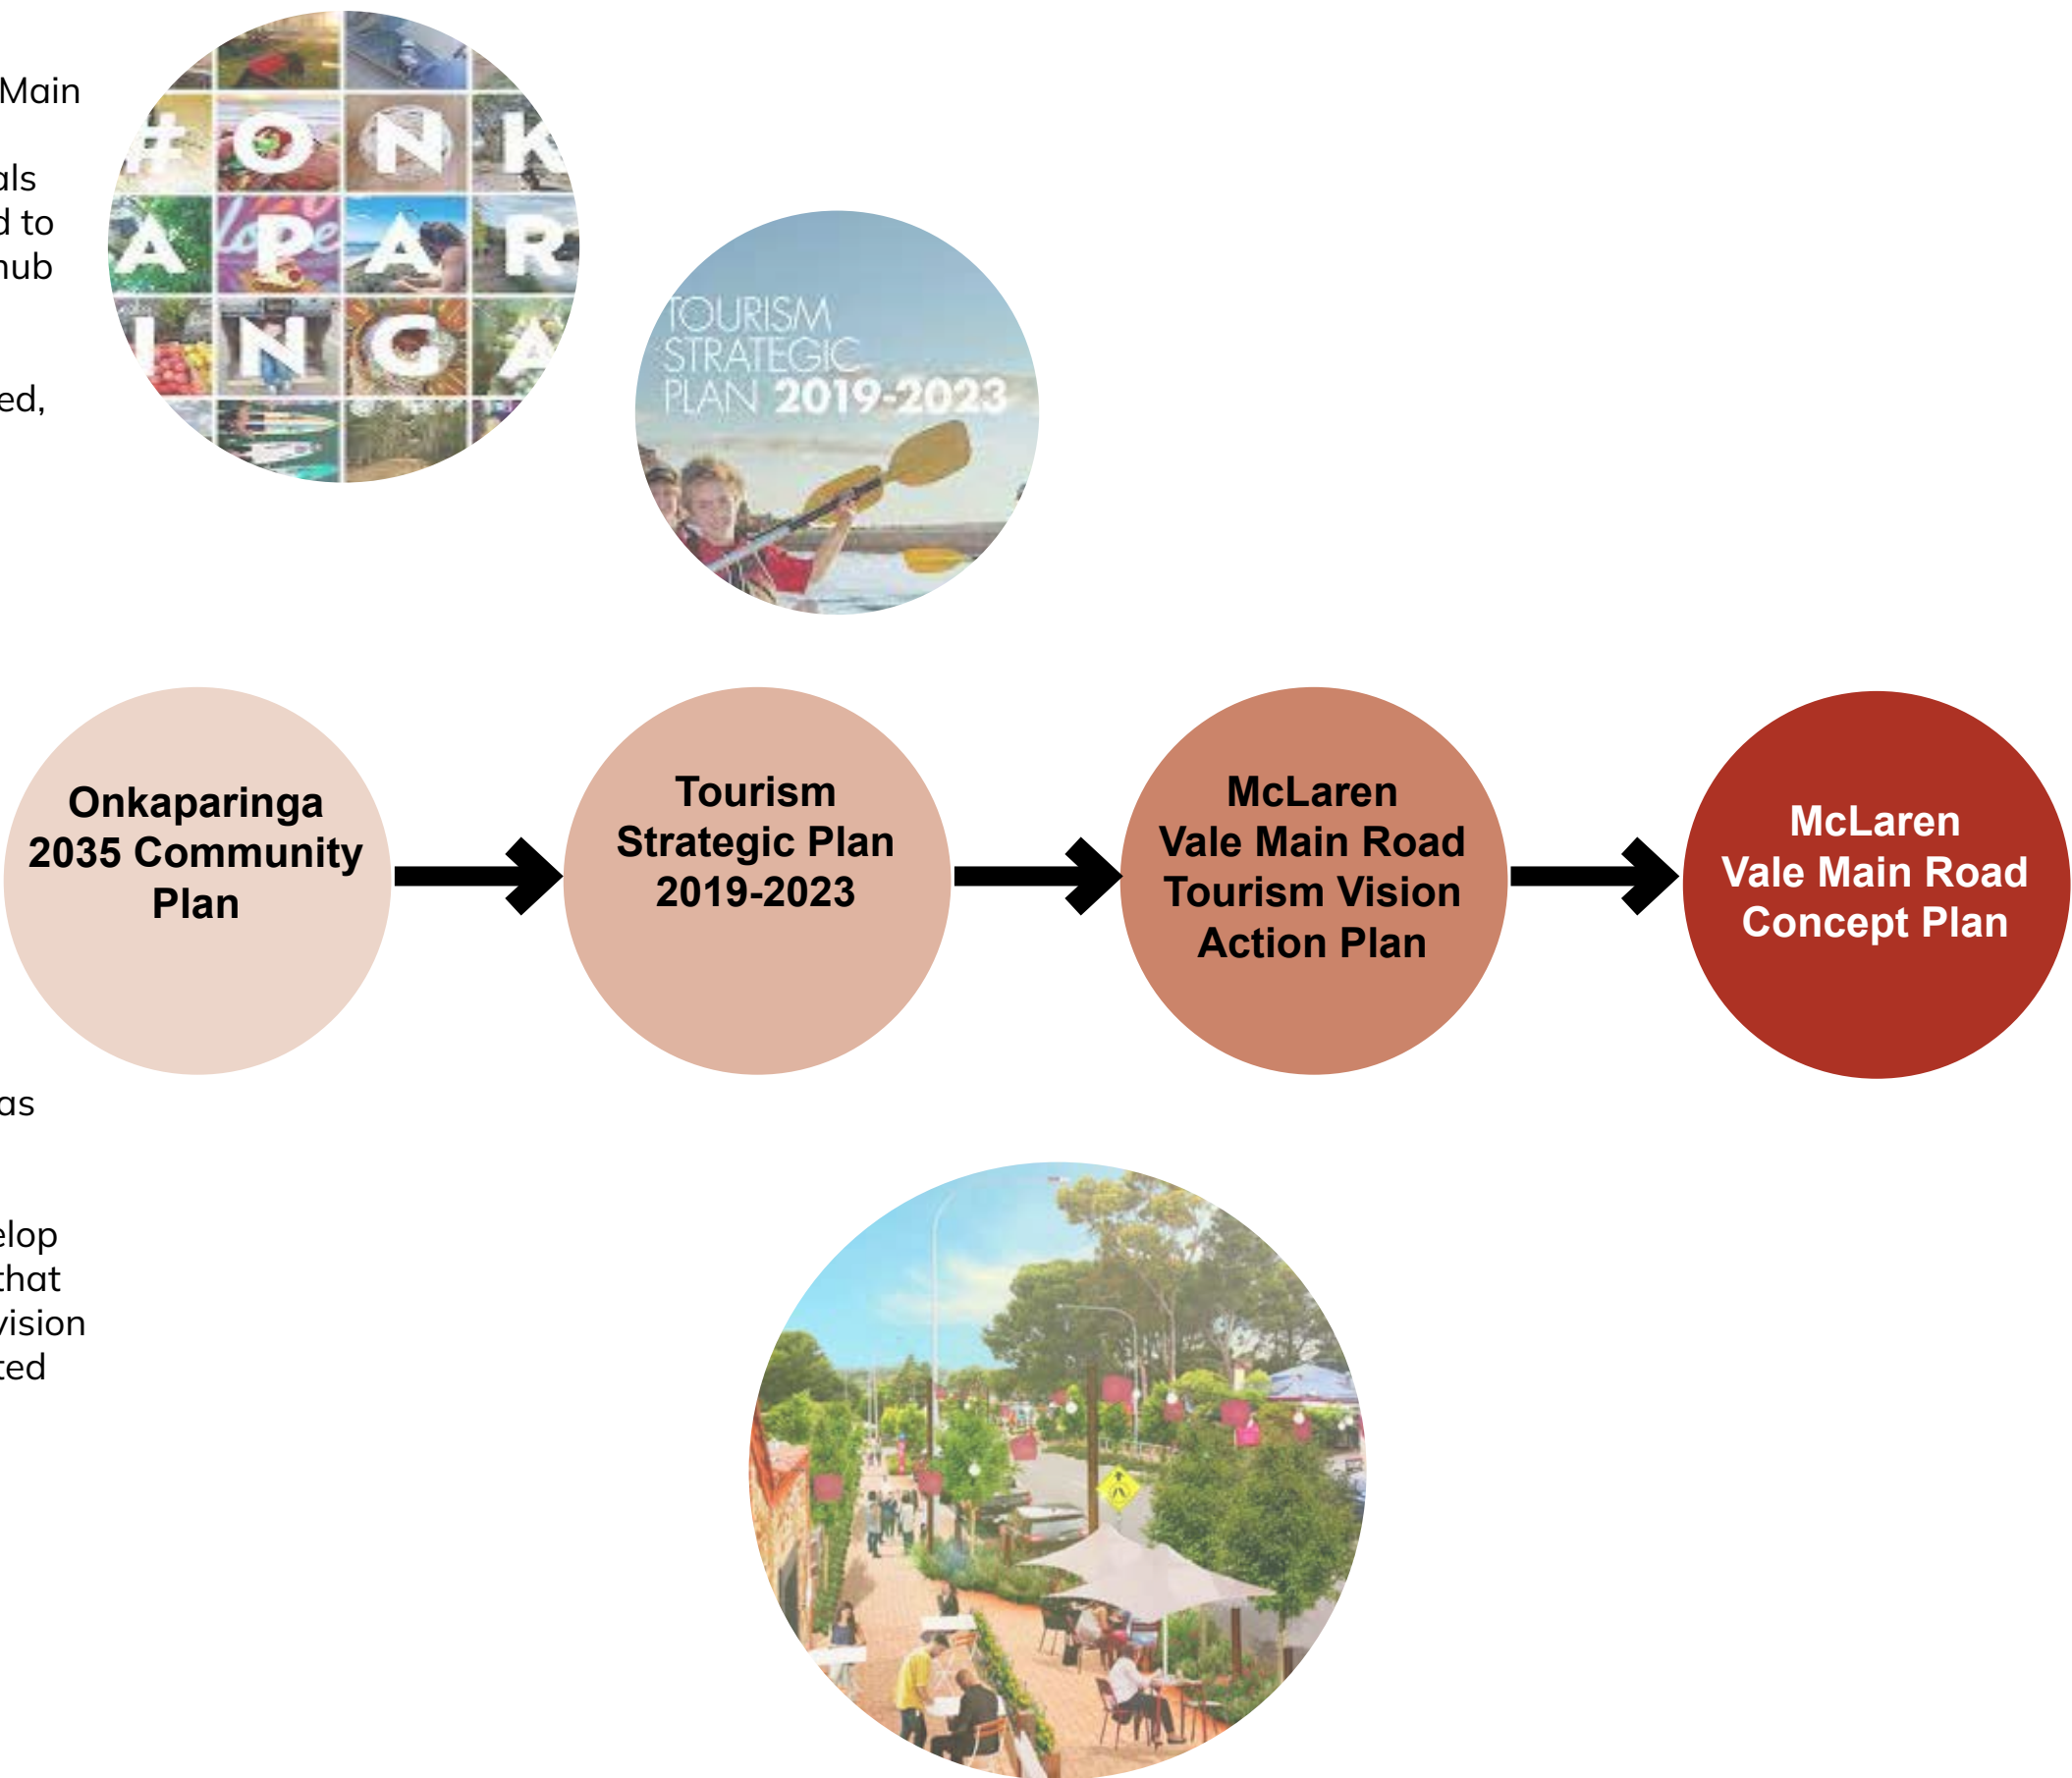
Main

als
d to
hub

ed,

#ONK
APAR
INGA

TOURISM
STRATEGIC
PLAN 2019-2023

Onkaparinga 2035 Community Plan

Tourism Strategic Plan 2019-2023

McLaren Vale Main Road Tourism Vision Action Plan

McLaren Vale Main Road Concept Plan

as

elop
that
vision
ted